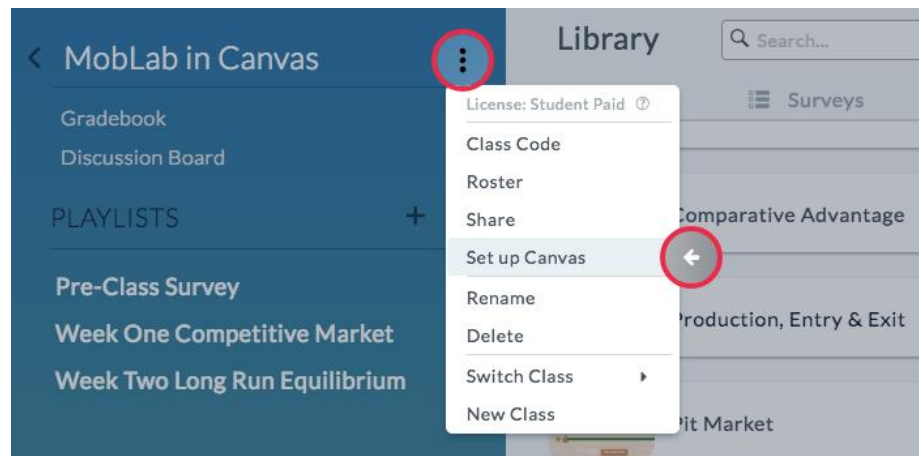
MobLab in Canvas

Gradebook
Discussion Board

PLAYLISTS +

Pre-Class Survey
Week One Competitive Market
Week Two Long Run Equilibrium

License: Student Paid
Class Code
Roster
Share
Set up Canvas
Rename
Delete
Switch Class
New Class

Library
Search...
Surveys

Comparative Advantage

Production, Entry & Exit

Pit Market